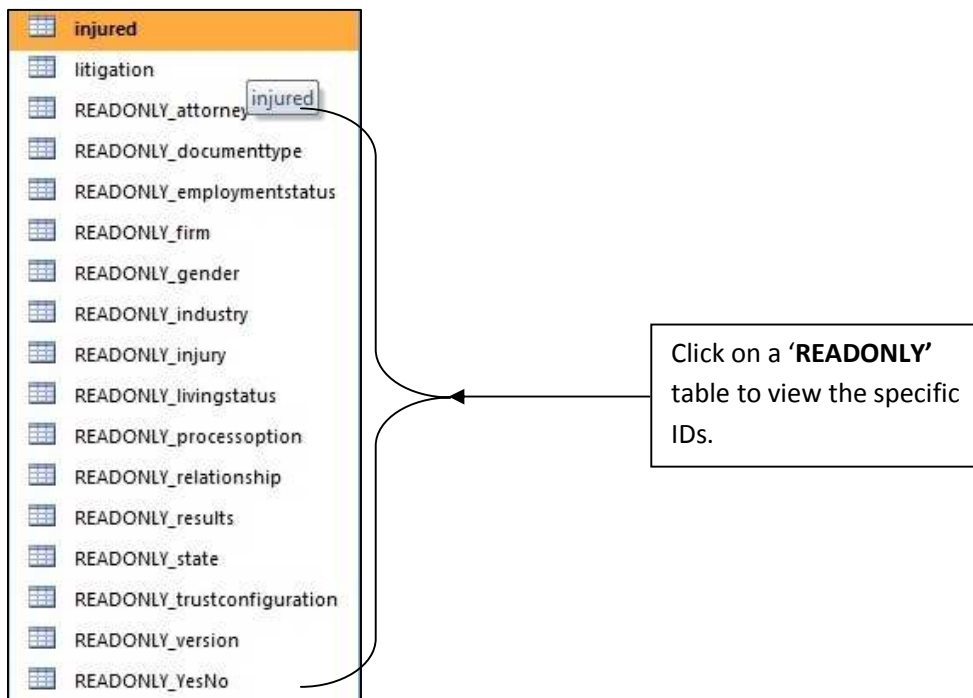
injured
litigation
READONLY_attorney
injured
READONLY_documenttype
READONLY_employmentstatus
READONLY_firm
READONLY_gender
READONLY_industry
READONLY_injury
READONLY_livingstatus
READONLY_processoption
READONLY_relationship
READONLY_results
READONLY_state
READONLY_trustconfiguration
READONLY_version
READONLY_YesNo

Click on a '**READONLY'** table to view the specific IDs.